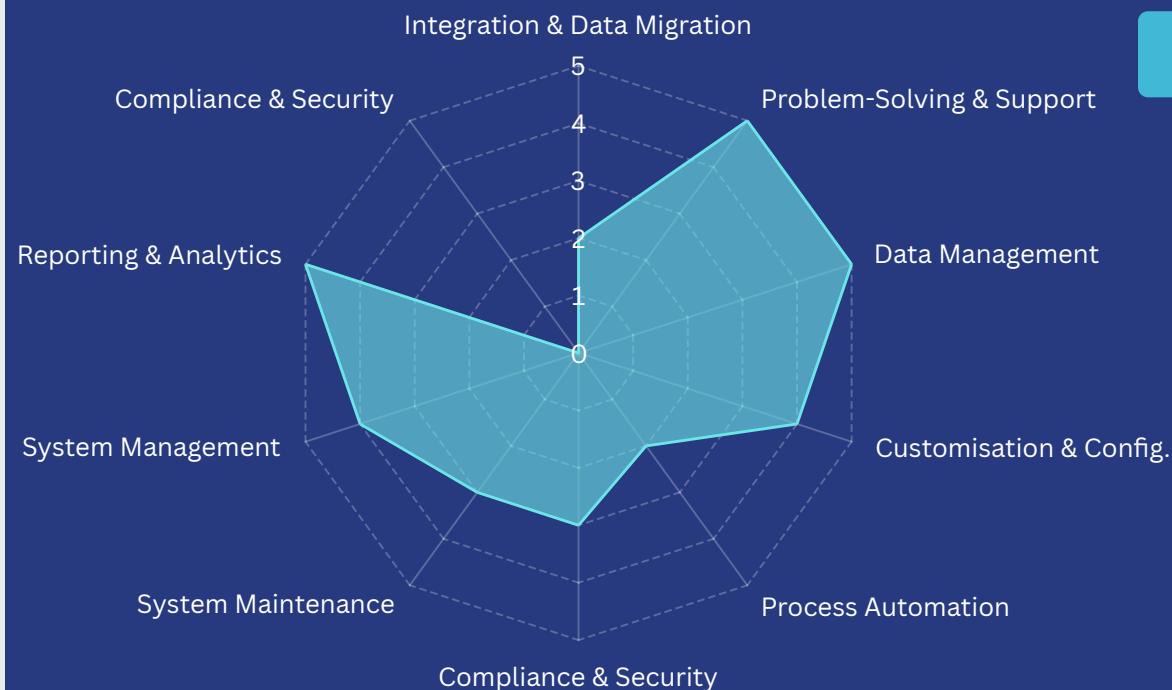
Integration & Data Migration
5
4
3
2
1
0
Compliance & Security
Problem-Solving & Support
Reporting & Analytics
Data Management
System Management
Customisation & Config.
System Maintenance
Process Automation
Compliance & Security